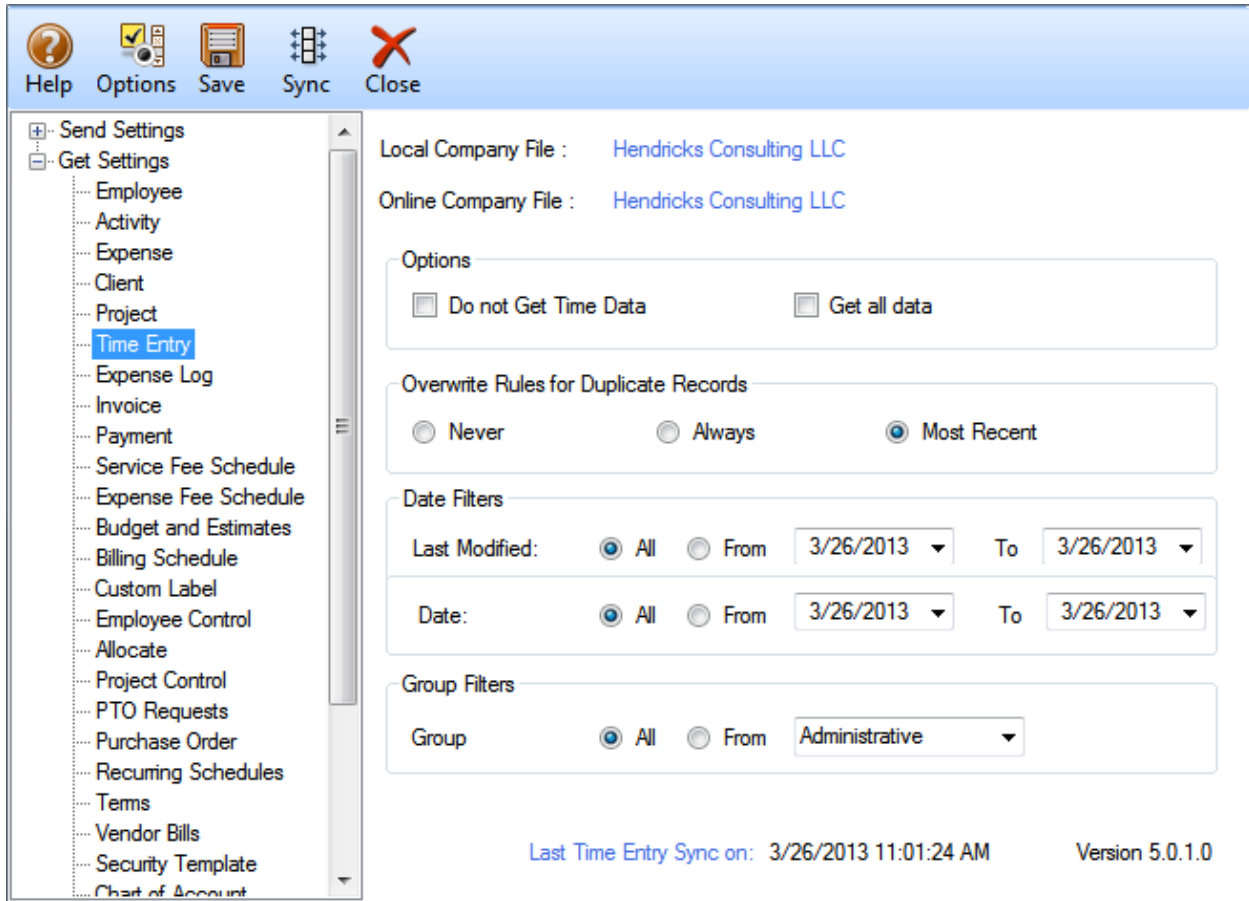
Help Options Save Sync Close

Send Settings
Get Settings
Employee
Activity
Expense
Client
Project
Time Entry
Expense Log
Invoice
Payment
Service Fee Schedule
Expense Fee Schedule
Budget and Estimates
Billing Schedule
Custom Label
Employee Control
Allocate
Project Control
PTO Requests
Purchase Order
Recurring Schedules
Terms
Vendor Bills
Security Template
Chart of Account

Local Company File : Hendricks Consulting LLC

Online Company File : Hendricks Consulting LLC

Options
Do not Get Time Data
Get all data

Overwrite Rules for Duplicate Records
Never
Always
Most Recent

Date Filters
Last Modified: All From 3/26/2013 To 3/26/2013
Date: All From 3/26/2013 To 3/26/2013

Group Filters
Group All From Administrative

Last Time Entry Sync on: 3/26/2013 11:01:24 AM Version 5.0.1.0